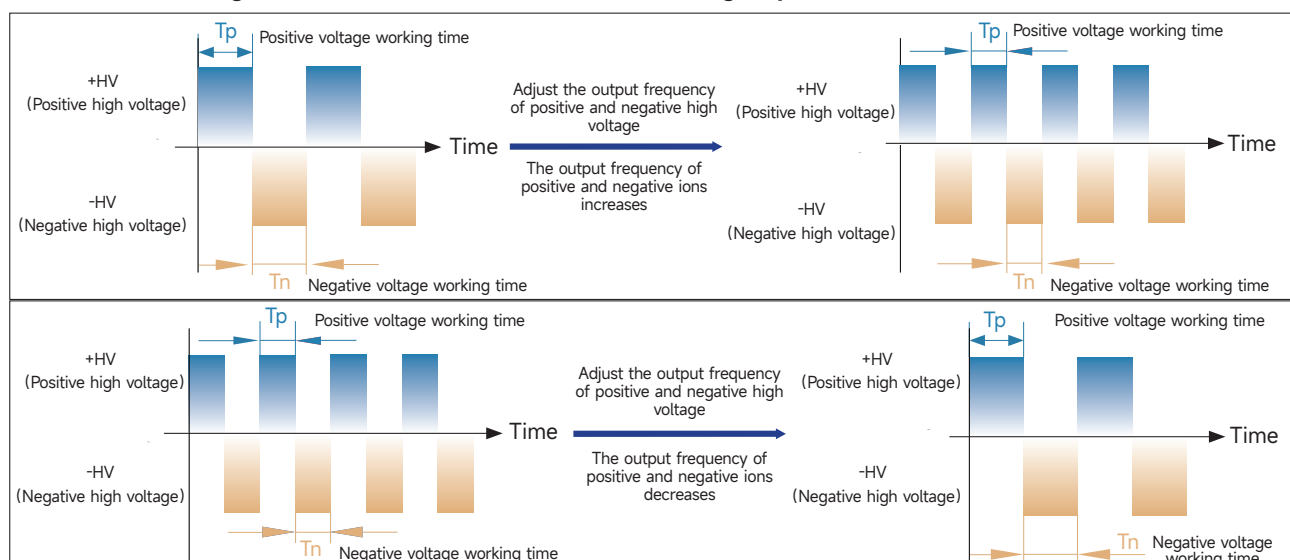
Tp Positive voltage working time

+HV (Positive high voltage)

Time

-HV (Negative high voltage)

Tn Negative voltage working time

Adjust the output frequency of positive and negative high voltage

The output frequency of positive and negative ions increases

Tp Positive voltage working time

+HV (Positive high voltage)

Time

-HV (Negative high voltage)

Tn Negative voltage working time

Tp Positive voltage working time

+HV (Positive high voltage)

Time

-HV (Negative high voltage)

Tn Negative voltage working time

Adjust the output frequency of positive and negative high voltage

The output frequency of positive and negative ions decreases

Tp Positive voltage working time

+HV (Positive high voltage)

Time

-HV (Negative high voltage)

Tn Negative voltage working time